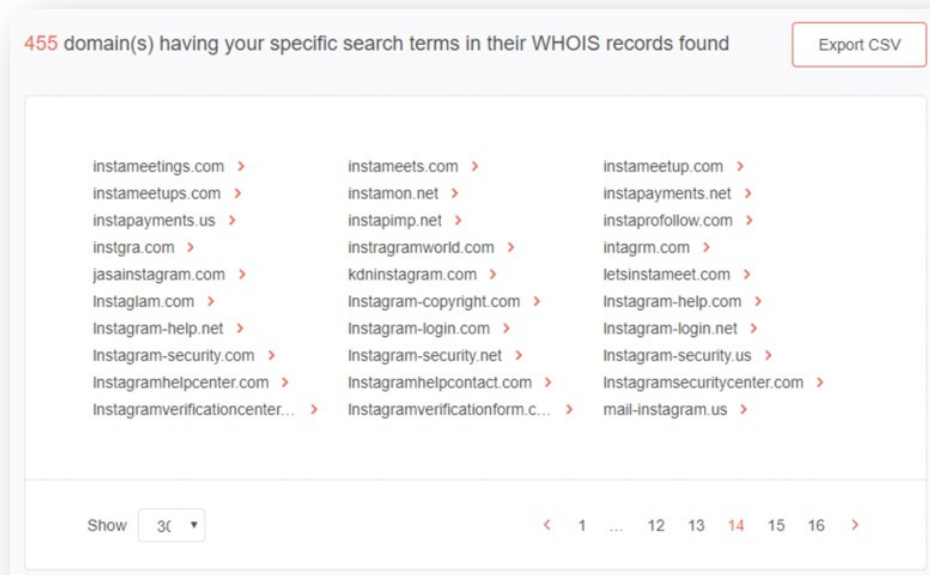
455 domain(s) having your specific search terms in their WHOIS records found

Export CSV

| | | |
|---|---|---|
| instameetings.com › | instameets.com › | instameetup.com › |
| instameetups.com › | instamon.net › | instapayments.net › |
| instapayments.us › | instapimp.net › | instaprofollow.com › |
| instgra.com › | instragramworld.com › | intagrm.com › |
| jasainstagram.com › | kdninstagram.com › | letsinstameet.com › |
| Instaglam.com › | Instagram-copyright.com › | Instagram-help.com › |
| Instagram-help.net › | Instagram-login.com › | Instagram-login.net › |
| Instagram-security.com › | Instagram-security.net › | Instagram-security.us › |
| Instagramhelpcenter.com › | Instagramhelpcontact.com › | Instagramsecuritycenter.com › |
| Instagramverificationcenter... › | Instagramverificationform.c... › | mail-instagram.us › |

Show 3( ▾

‹ 1 ... 12 13 14 15 16 ›